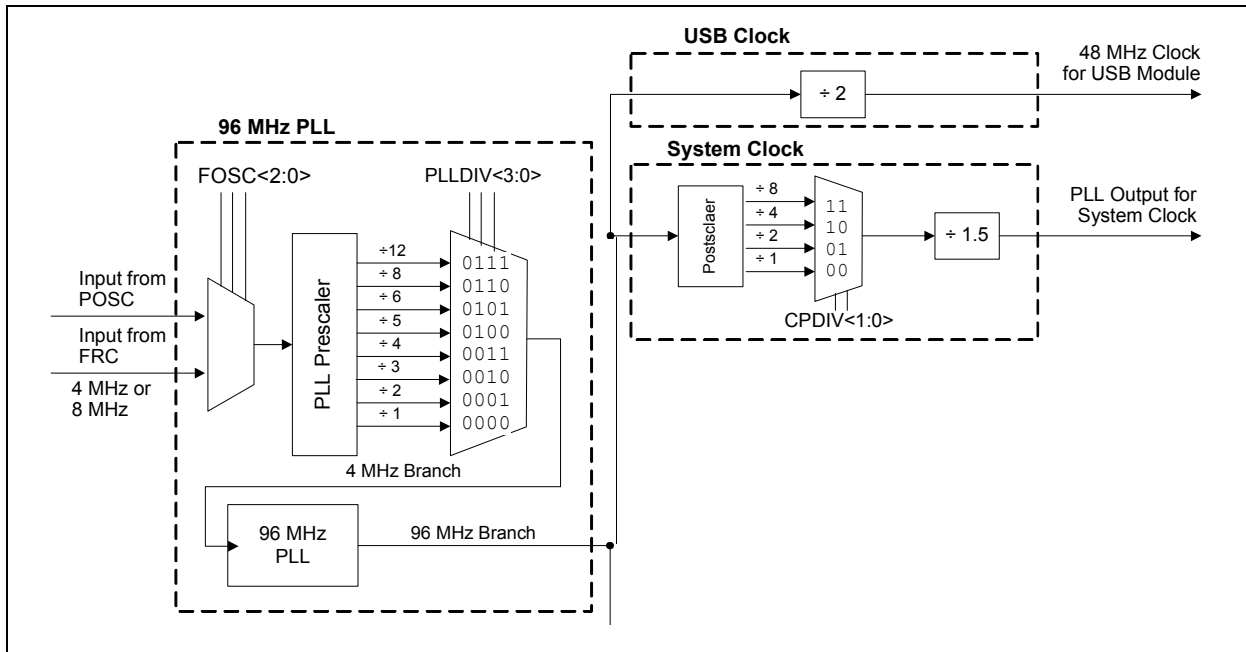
USB Clock

48 MHz Clock for USB Module

÷ 2

96 MHz PLL

System Clock

FOSC<2:0>

PLLDIV<3:0>

PLL Output for System Clock

Postsclaer

÷ 8
÷ 4
÷ 2
÷ 1

11
10
01
00

÷ 1.5

CPDIV<1:0>

Input from POSC

Input from FRC

4 MHz or 8 MHz

PLL Prescaler

÷12
÷ 8
÷ 6
÷ 5
÷ 4
÷ 3
÷ 2
÷ 1

0111
0110
0101
0100
0011
0010
0001
0000

4 MHz Branch

96 MHz PLL

96 MHz Branch